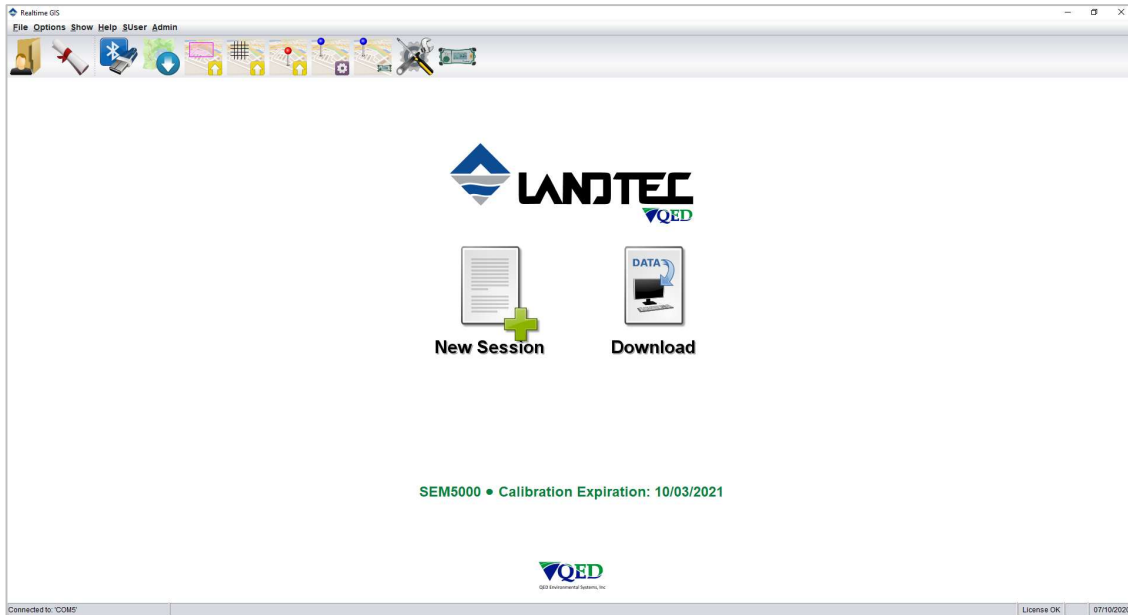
Realtime GIS

File Options Show Help $User Admin

LANDTEC
QED

DATA

New Session

Download

SEM5000 ● Calibration Expiration: 10/03/2021

QED
QED Environmental Systems, Inc

Connected to: 'COM5'

License OK

07/10/202